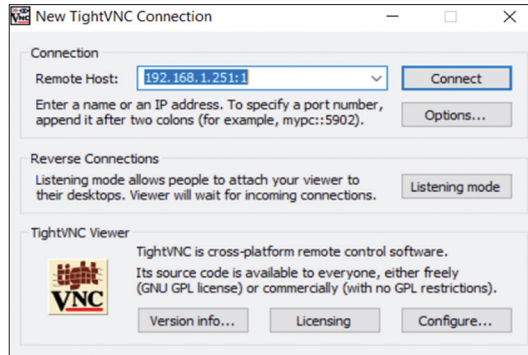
New TightVNC Connection

Connection

Remote Host: 192.168.1.251:1

Connect

Enter a name or an IP address. To specify a port number, append it after two colons (for example, mypc::5902).

Options...

Reverse Connections

Listening mode allows people to attach your viewer to their desktops. Viewer will wait for incoming connections.

Listening mode

TightVNC Viewer

tight VNC

TightVNC is cross-platform remote control software.

Its source code is available to everyone, either freely (GNU GPL license) or commercially (with no GPL restrictions).

Version info...

Licensing

Configure...